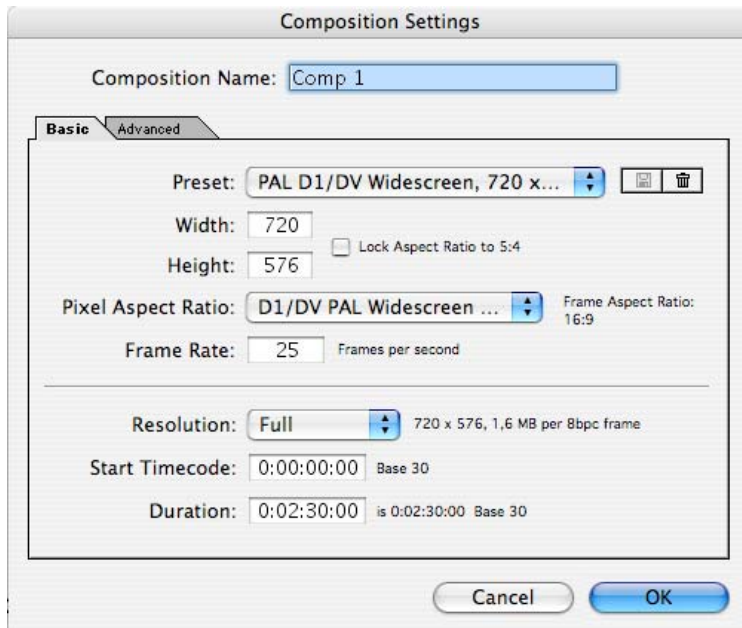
Composition Settings

Composition Name: Comp 1

Basic Advanced

Preset: PAL D1/DV Widescreen, 720 x...

Width: 720

Height: 576

Lock Aspect Ratio to 5:4

Pixel Aspect Ratio: D1/DV PAL Widescreen ...

Frame Aspect Ratio: 16:9

Frame Rate: 25 Frames per second

Resolution: Full

720 x 576, 1,6 MB per 8bpc frame

Start Timecode: 0:00:00:00 Base 30

Duration: 0:02:30:00 is 0:02:30:00 Base 30

Cancel

OK